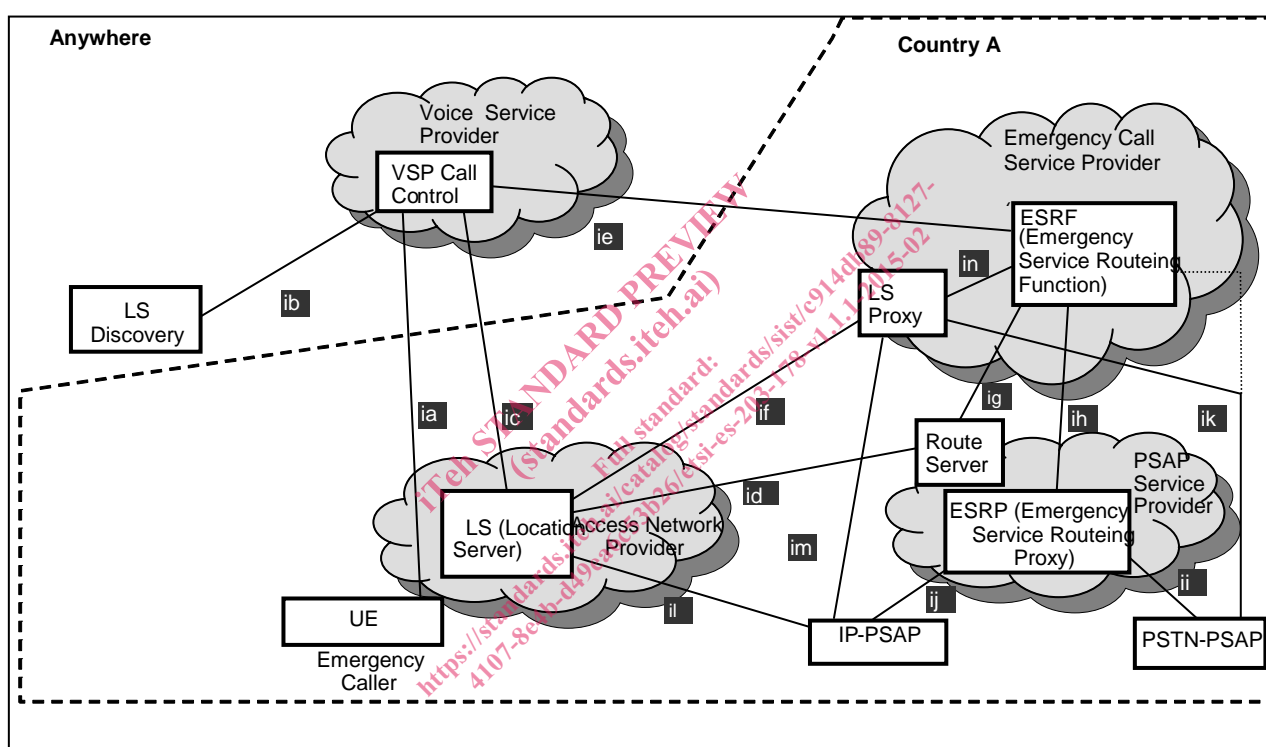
Anywhere

Country A

Voice Service Provider

VSP Call Control

Emergency Call Service Provider

ESRF (Emergency Service Routeing Function)

ie

in

LS Discovery

ib

LS Proxy

ia

ic

if

ig

ih

ik

Route Server

PSAP Service Provider

id

LS (Location Server)

Access Network Provider

im

ESRP (Emergency Service Routeing Proxy)

il

ij

ii

UE

Emergency Caller

IP-PSAP

PSTN-PSAP

iTeh STANDARD PREVIEW (standards.iteh.ai)

Full standard: https://standards.iteh.ai/catalog/standards/sist/c914d889-8127-4107-8e0b-d49eaac3b26/etsi-es-203-178-v1.1.1-2015-02